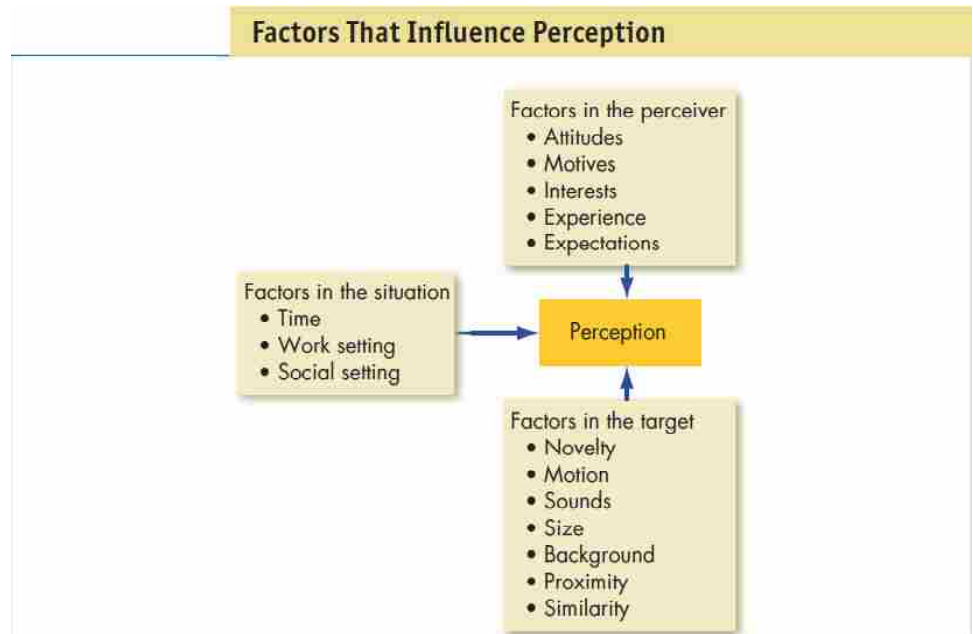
Factors That Influence Perception

Factors in the perceiver
• Attitudes
• Motives
• Interests
• Experience
• Expectations

Factors in the situation
• Time
• Work setting
• Social setting

Perception

Factors in the target
• Novelty
• Motion
• Sounds
• Size
• Background
• Proximity
• Similarity